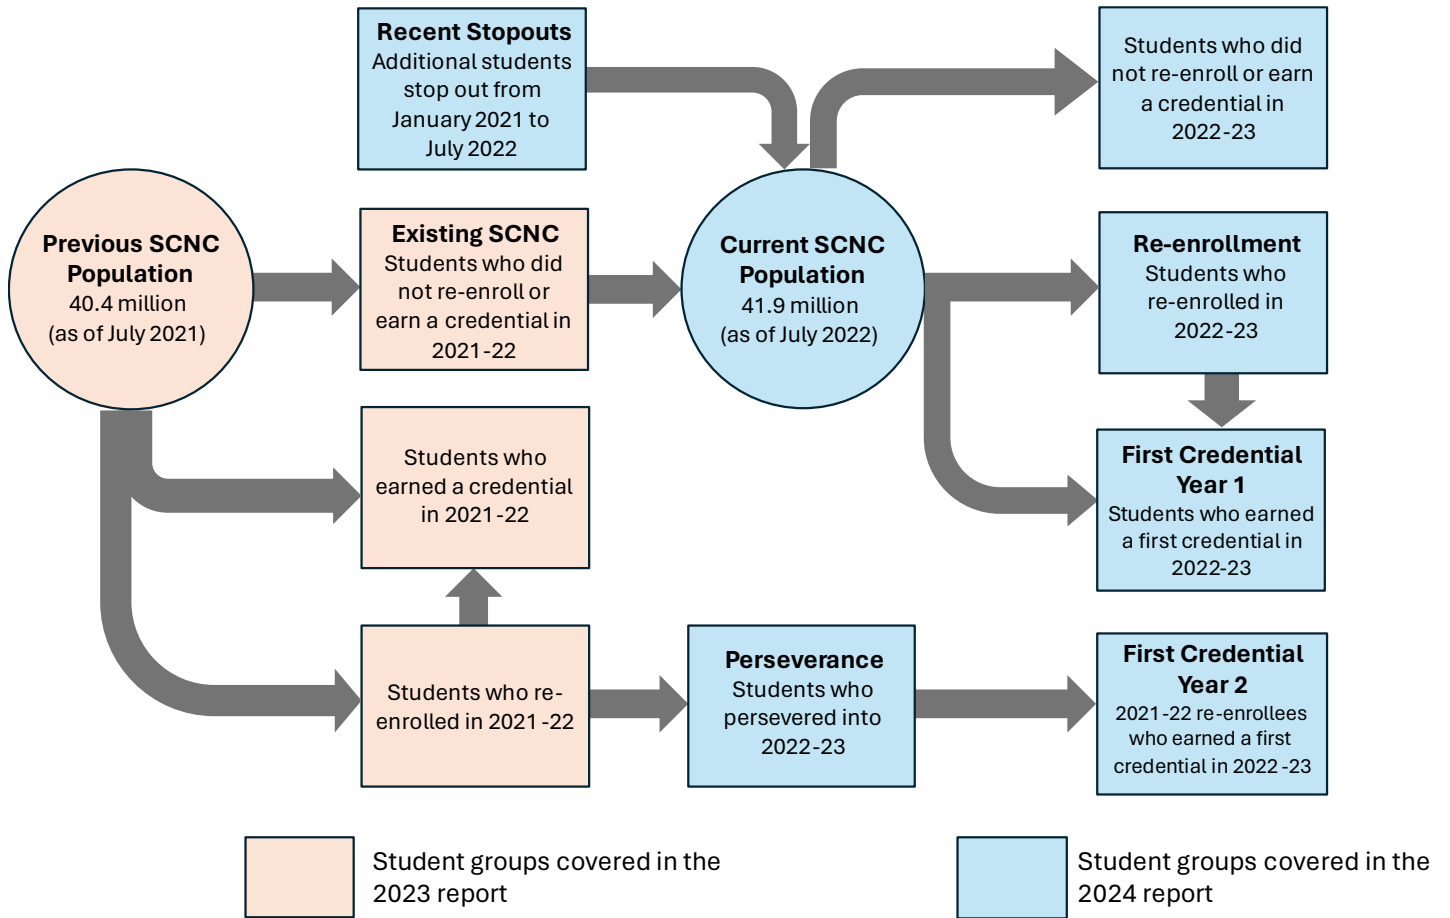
Recent Stopouts
Additional students stop out from January 2021 to July 2022

Students who did not re-enroll or earn a credential in 2022-23

Previous SCNC Population
40.4 million
(as of July 2021)

Existing SCNC
Students who did not re-enroll or earn a credential in 2021-22

Current SCNC Population
41.9 million
(as of July 2022)

Re-enrollment
Students who re-enrolled in 2022-23

Students who earned a credential in 2021-22

First Credential Year 1
Students who earned a first credential in 2022-23

Students who re-enrolled in 2021-22

Perseverance
Students who persevered into 2022-23

First Credential Year 2
2021-22 re-enrollees who earned a first credential in 2022-23

Student groups covered in the 2023 report

Student groups covered in the 2024 report